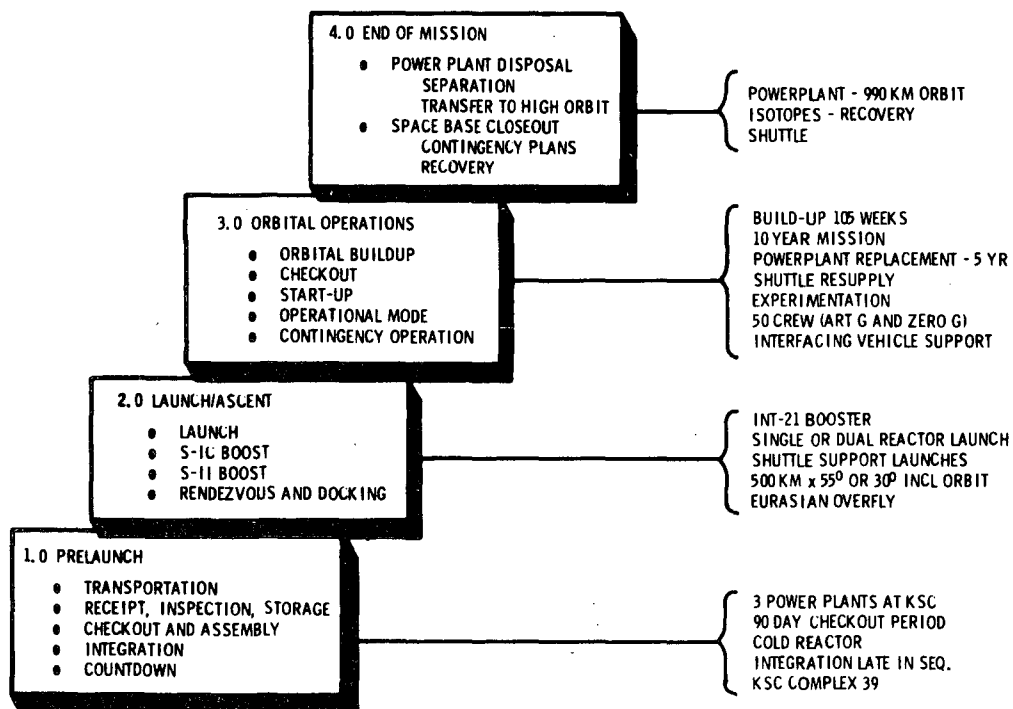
4.0 END OF MISSION

• POWER PLANT DISPOSAL
SEPARATION
TRANSFER TO HIGH ORBIT
• SPACE BASE CLOSEOUT
CONTINGENCY PLANS
RECOVERY

POWERPLANT - 990 KM ORBIT
ISOTOPES - RECOVERY
SHUTTLE

3.0 ORBITAL OPERATIONS

• ORBITAL BUILDUP
• CHECKOUT
• START-UP
• OPERATIONAL MODE
• CONTINGENCY OPERATION

BUILD-UP 105 WEEKS
10 YEAR MISSION
POWERPLANT REPLACEMENT - 5 YR
SHUTTLE RESUPPLY
EXPERIMENTATION
50 CREW (ART G AND ZERO G)
INTERFACING VEHICLE SUPPORT

2.0 LAUNCH/ASCENT

• LAUNCH
• S-IC BOOST
• S-II BOOST
• RENDEZVOUS AND DOCKING

INT-21 BOOSTER
SINGLE OR DUAL REACTOR LAUNCH
SHUTTLE SUPPORT LAUNCHES
500 KM x $55^0$ OR $30^0$ INCL ORBIT
EURASIAN OVERFLY

1.0 PRELAUNCH

• TRANSPORTATION
• RECEIPT, INSPECTION, STORAGE
• CHECKOUT AND ASSEMBLY
• INTEGRATION
• COUNTDOWN

3 POWER PLANTS AT KSC
90 DAY CHECKOUT PERIOD
COLD REACTOR
INTEGRATION LATE IN SEQ.
KSC COMPLEX 39